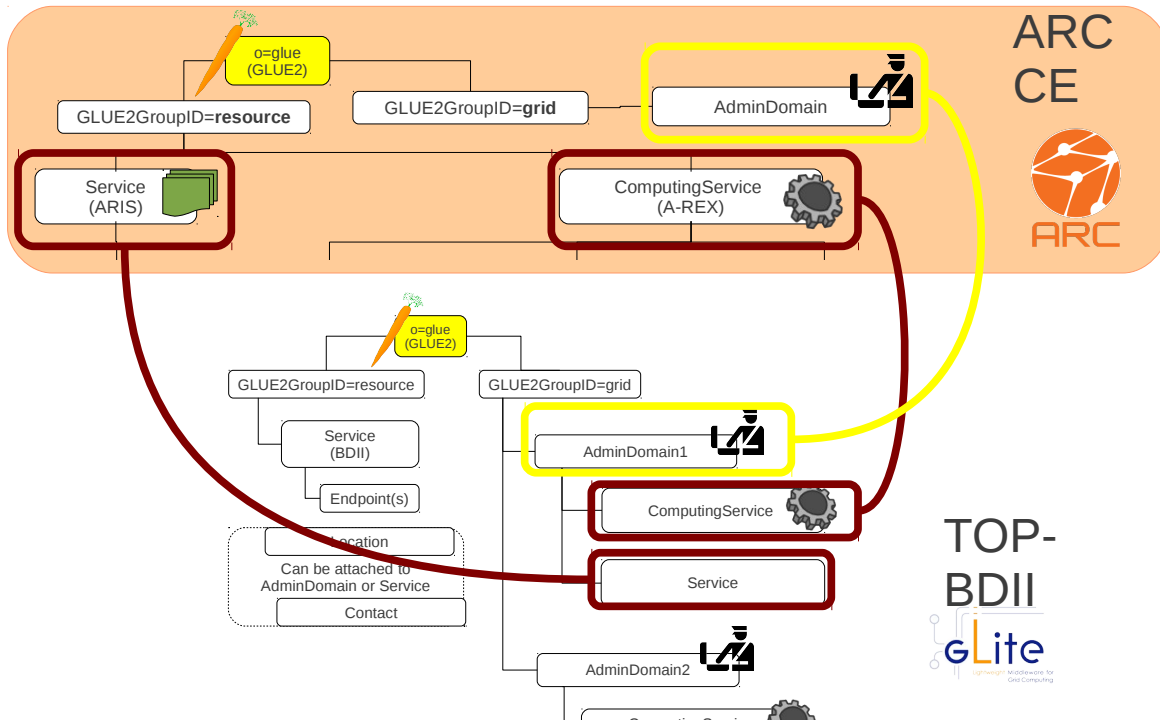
o=glue
(GLUE2)

ARC
CE

GLUE2GroupID=resource

GLUE2GroupID=grid

AdminDomain

Service
(ARIS)

ComputingService
(A-REX)

ARC

o=glue
(GLUE2)

GLUE2GroupID=resource

GLUE2GroupID=grid

Service
(BDII)

AdminDomain1

Endpoint(s)

ComputingService

Location

Can be attached to AdminDomain or Service

Service

Contact

TOP-
BDII

gLite

AdminDomain2

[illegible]